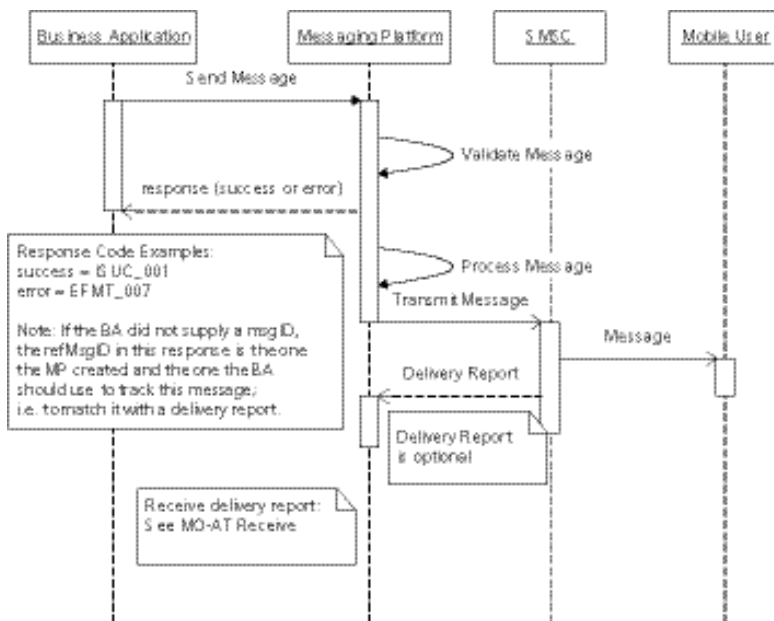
Business Application

Messaging Platform

SMSC

Mobile User

Send Message

Validate Message

response (success or error)

Response Code Examples:
success = ISUC_001
error = EFMT_007

Note: If the BA did not supply a msgID, the refMsgID in this response is the one the MP created and the one the BA should use to track this message; i.e. to match it with a delivery report.

Process Message

Transmit Message

Message

Delivery Report

Delivery Report is optional

Receive delivery report:
See MO-AT Receive